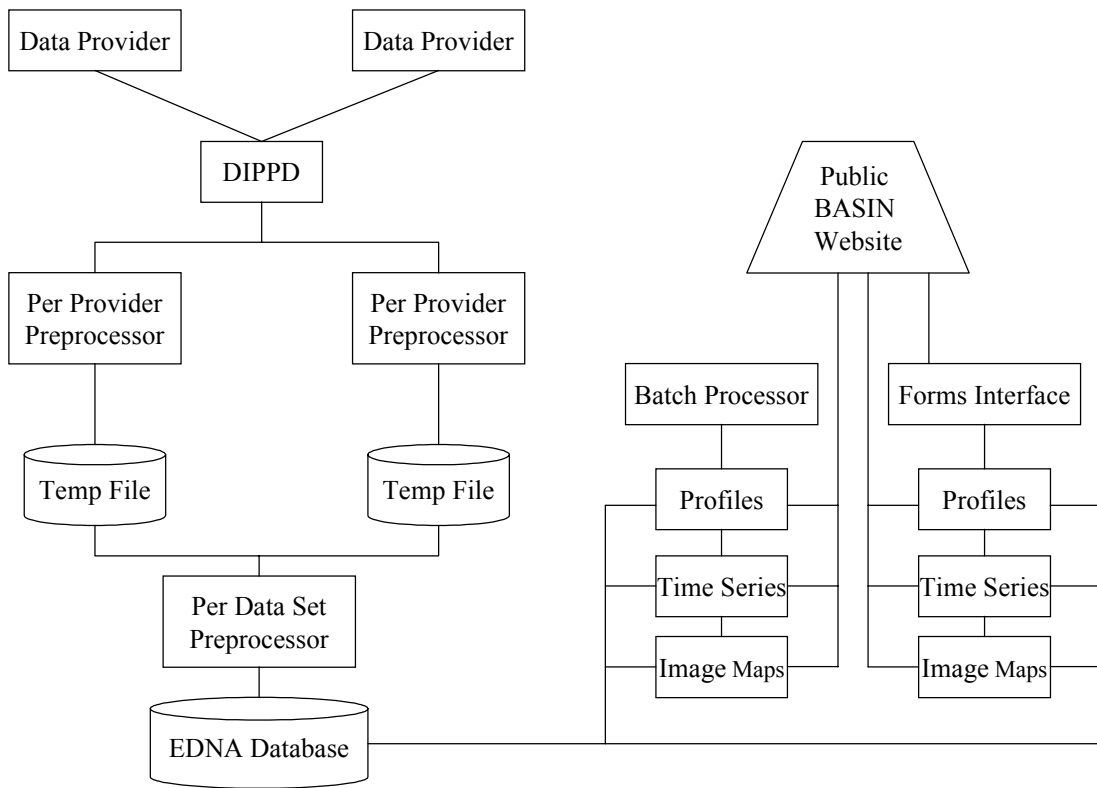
Data Provider

Data Provider

DIPPD

Public BASIN Website

Per Provider Preprocessor

Per Provider Preprocessor

Batch Processor

Forms Interface

Temp File

Temp File

Profiles

Profiles

Time Series

Time Series

Per Data Set Preprocessor

Image Maps

Image Maps

EDNA Database